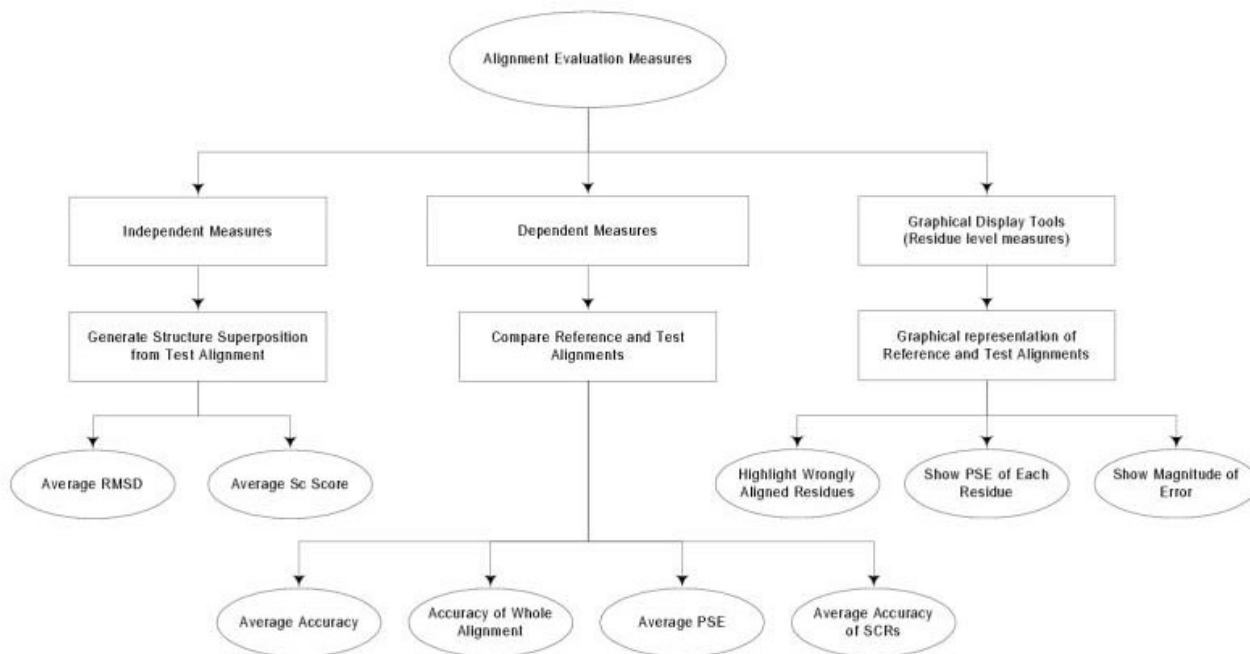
Alignment Evaluation Measures

Independent Measures

Dependent Measures

Graphical Display Tools (Residue level measures)

Generate Structure Superposition from Test Alignment

Compare Reference and Test Alignments

Graphical representation of Reference and Test Alignments

Average RMSD

Average Sc Score

Highlight Wrongly Aligned Residues

Show PSE of Each Residue

Show Magnitude of Error

Average Accuracy

Accuracy of Whole Alignment

Average PSE

Average Accuracy of SCRs